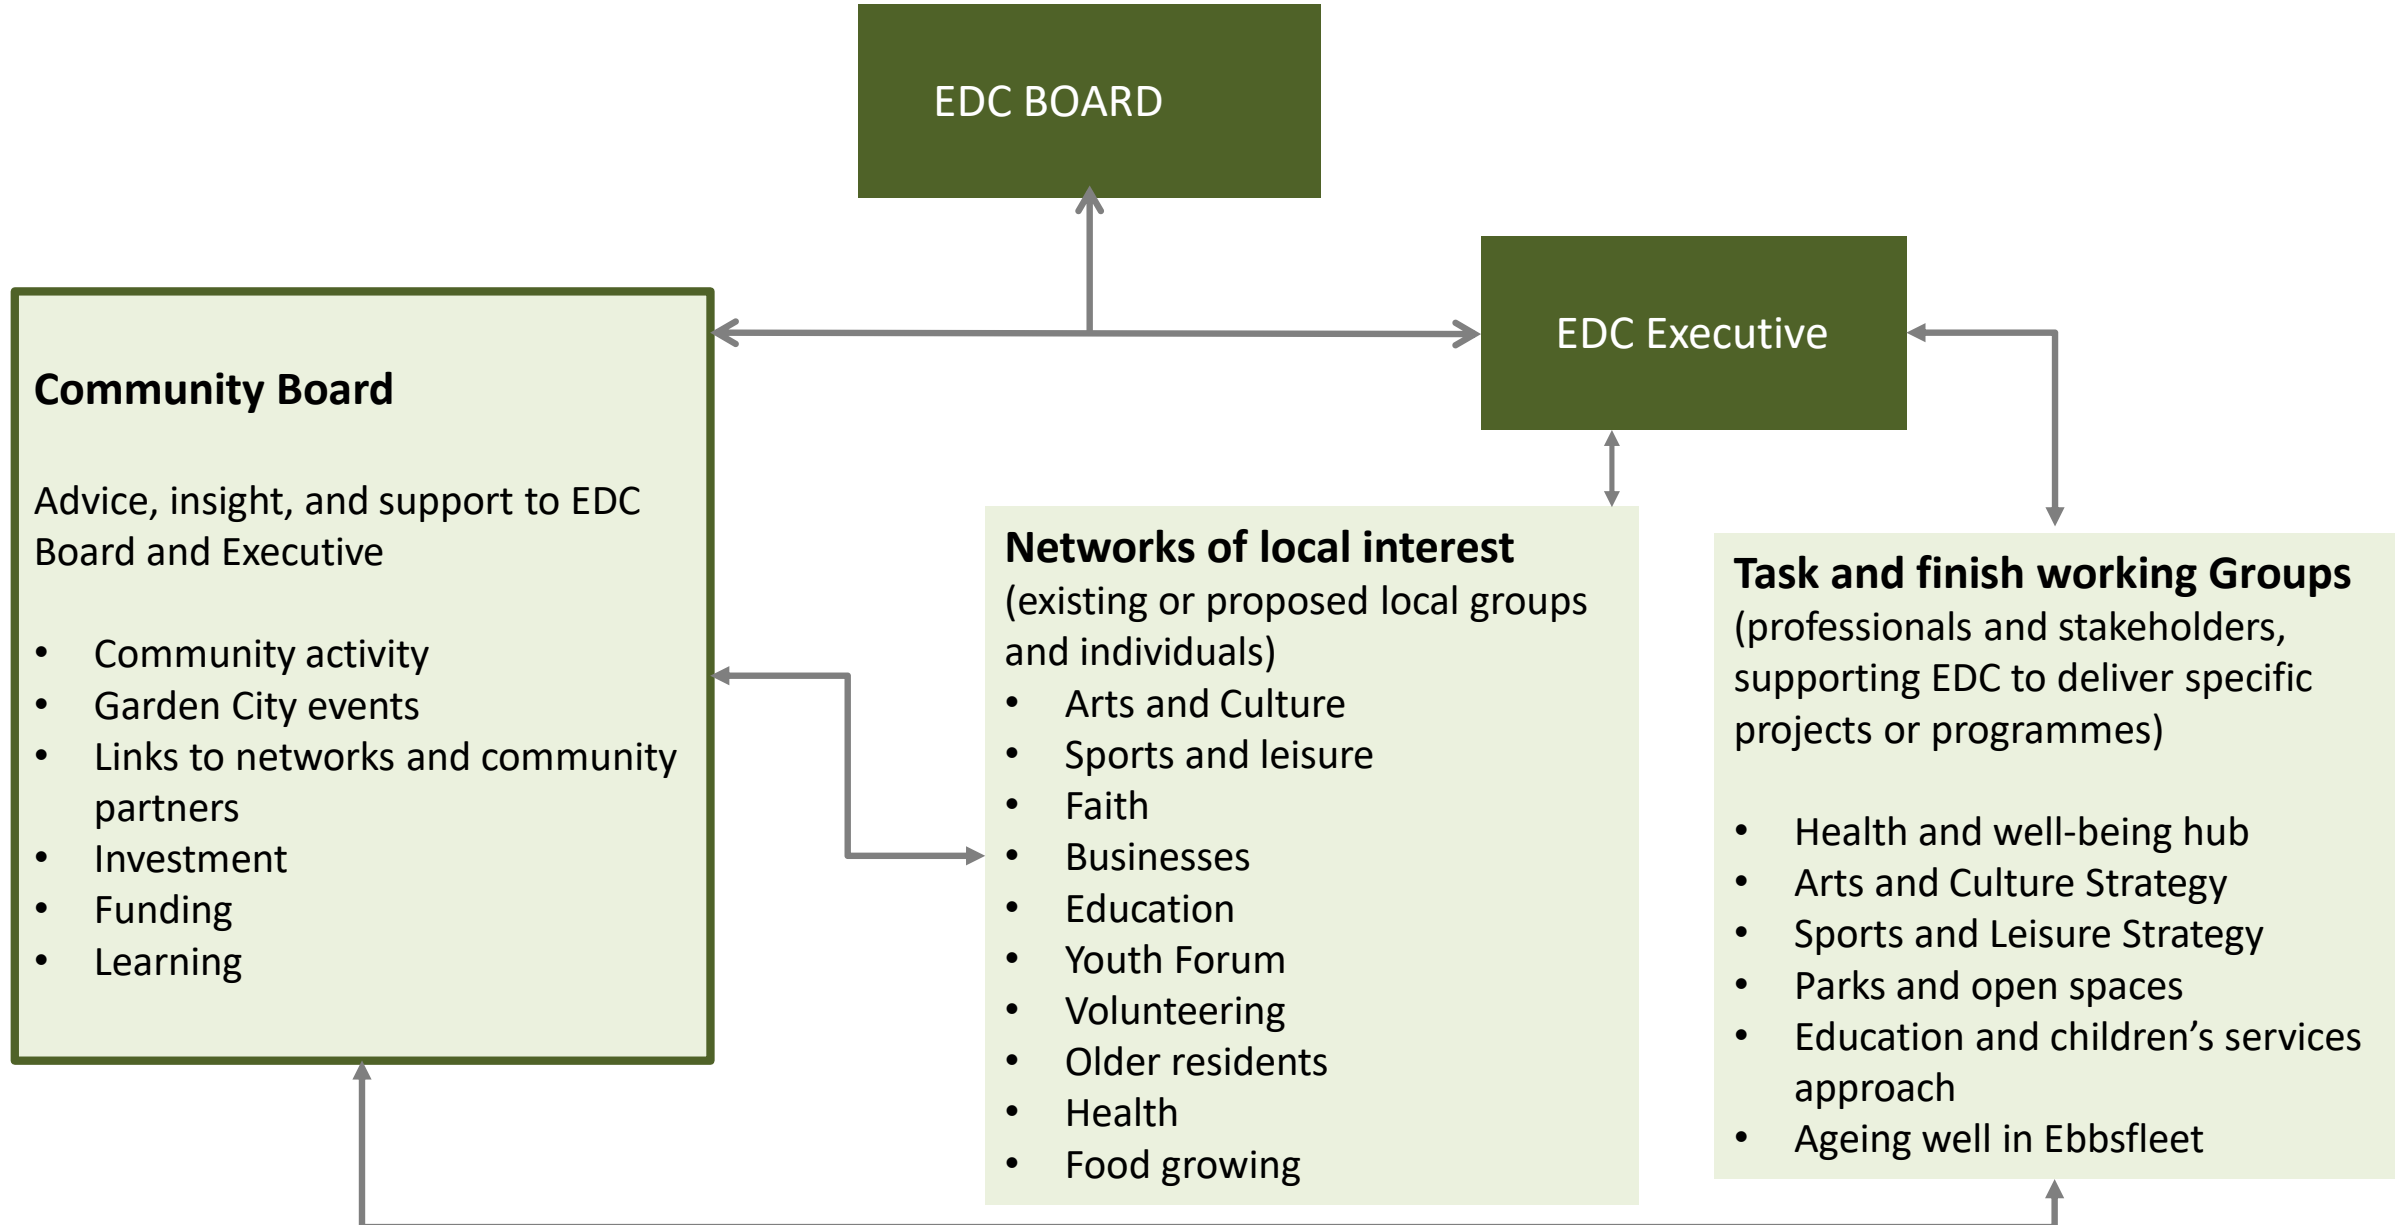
EDC BOARD

EDC Executive

Community Board

Advice, insight, and support to EDC Board and Executive

- Community activity
- Garden City events
- Links to networks and community partners
- Investment
- Funding
- Learning

Networks of local interest
(existing or proposed local groups and individuals)
- Arts and Culture
- Sports and leisure
- Faith
- Businesses
- Education
- Youth Forum
- Volunteering
- Older residents
- Health
- Food growing

Task and finish working Groups
(professionals and stakeholders, supporting EDC to deliver specific projects or programmes)

- Health and well-being hub
- Arts and Culture Strategy
- Sports and Leisure Strategy
- Parks and open spaces
- Education and children's services approach
- Ageing well in Ebbsfleet